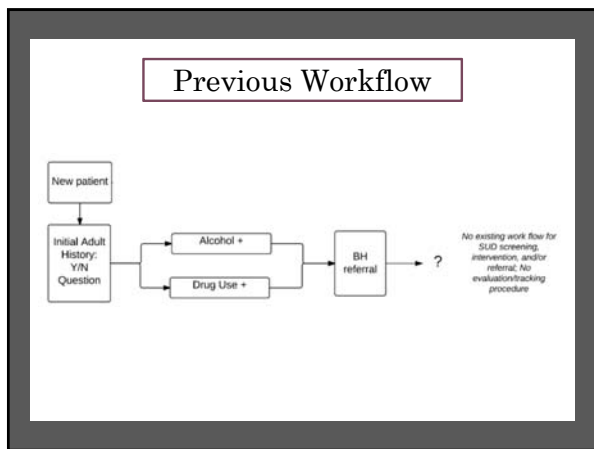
Previous Workflow

New patient

Initial Adult History: Y/N Question

Alcohol +

Drug Use +

BH referral

?

No existing work flow for SUD screening, intervention, and/or referral; No evaluation/tracking procedure